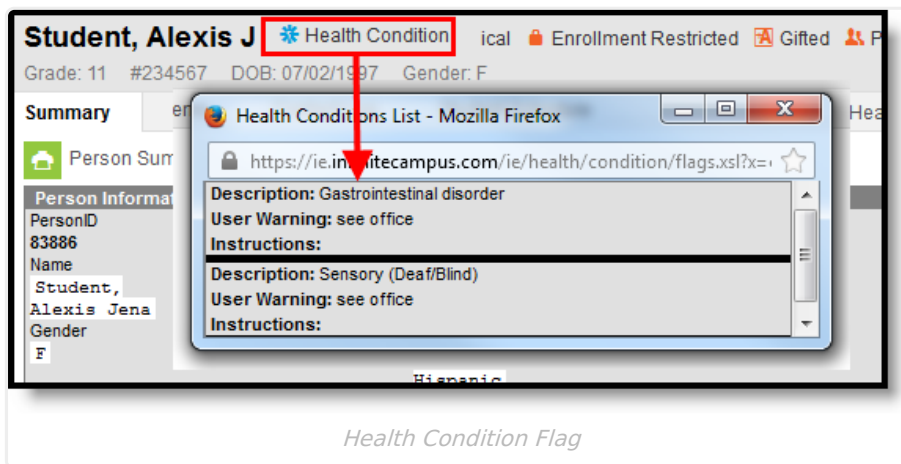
Student, Alexis J Health Condition ical Enrollment Restricted Gifted P

Grade: 11 #234567 DOB: 07/02/1997 Gender: F

Summary en Hea

Person Sum

Person Informat

PersonID

83886

Name

Student, Alexis Jena

Gender

F

Hispanic

Health Conditions List - Mozilla Firefox

https://ie.in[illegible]itecampus.com/ie/health/condition/flags.xsl?x=

Description: Gastrointestinal disorder

User Warning: see office

Instructions:

Description: Sensory (Deaf/Blind)

User Warning: see office

Instructions:

Health Condition Flag